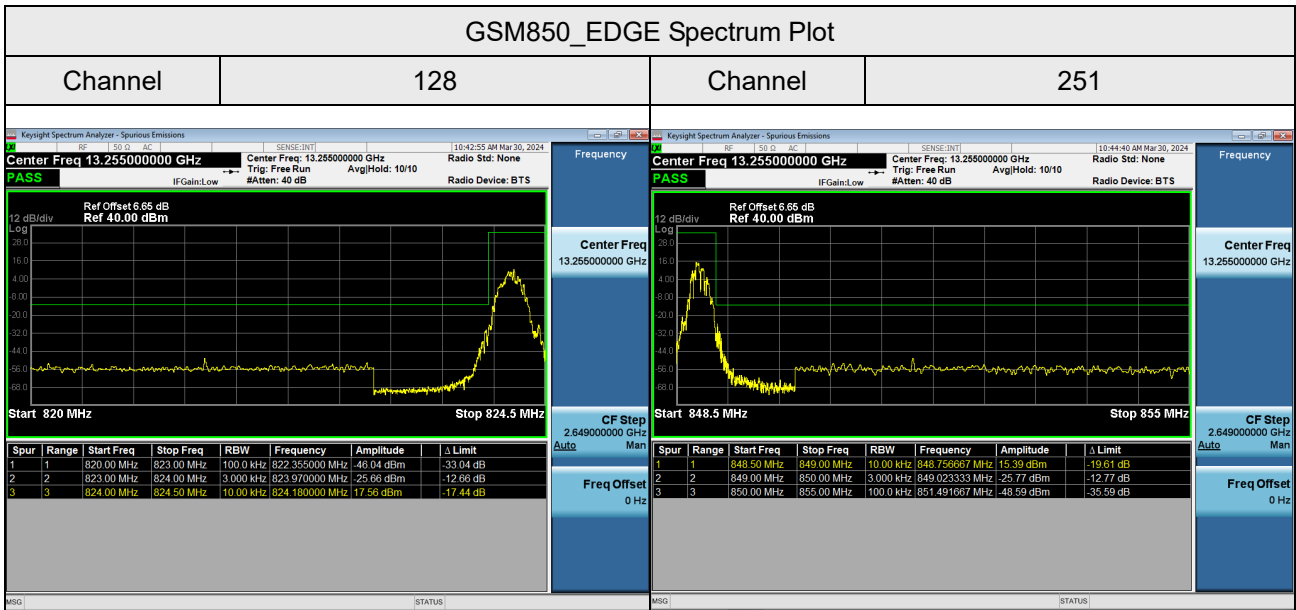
GSM850_EDGE Spectrum Plot

| Channel | 128 | Channel | 251 |
|---|---|---|---|

Keysight Spectrum Analyzer - Spurious Emissions
RF 50 Ω AC SENSE:INT 10:42:55 AM Mar 30, 2024
Center Freq 13.255000000 GHz
PASS
Center Freq: 13.255000000 GHz
Trig: Free Run Avg|Hold: 10/10
IFGain:Low #Atten: 40 dB
Radio Std: None
Radio Device: BTS
Ref Offset 6.65 dB
12 dB/div Ref 40.00 dBm
Log
28.0
16.0
4.00
-8.00
-20.0
-32.0
-44.0
-56.0
-68.0
Start 820 MHz Stop 824.5 MHz
Frequency
Center Freq
13.255000000 GHz
CF Step
2.649000000 GHz
Auto Man
Freq Offset
0 Hz

| Spur | Range | Start Freq | Stop Freq | RBW | Frequency | Amplitude | Δ Limit |
|---|---|---|---|---|---|---|---|
| 1 | 1 | 820.00 MHz | 823.00 MHz | 100.0 kHz | 822.355000 MHz | -46.04 dBm | -33.04 dB |
| 2 | 2 | 823.00 MHz | 824.00 MHz | 3.000 kHz | 823.970000 MHz | -25.66 dBm | -12.66 dB |
| 3 | 3 | 824.00 MHz | 824.50 MHz | 10.00 kHz | 824.180000 MHz | 17.56 dBm | -17.44 dB |

MSG STATUS

Keysight Spectrum Analyzer - Spurious Emissions
RF 50 Ω AC SENSE:INT 10:44:40 AM Mar 30, 2024
Center Freq 13.255000000 GHz
PASS
Center Freq: 13.255000000 GHz
Trig: Free Run Avg|Hold: 10/10
IFGain:Low #Atten: 40 dB
Radio Std: None
Radio Device: BTS
Ref Offset 6.65 dB
12 dB/div Ref 40.00 dBm
Log
28.0
16.0
4.00
-8.00
-20.0
-32.0
-44.0
-56.0
-68.0
Start 848.5 MHz Stop 855 MHz
Frequency
Center Freq
13.255000000 GHz
CF Step
2.649000000 GHz
Auto Man
Freq Offset
0 Hz

| Spur | Range | Start Freq | Stop Freq | RBW | Frequency | Amplitude | Δ Limit |
|---|---|---|---|---|---|---|---|
| 1 | 1 | 848.50 MHz | 849.00 MHz | 10.00 kHz | 848.756667 MHz | 15.39 dBm | -19.61 dB |
| 2 | 2 | 849.00 MHz | 850.00 MHz | 3.000 kHz | 849.023333 MHz | -25.77 dBm | -12.77 dB |
| 3 | 3 | 850.00 MHz | 855.00 MHz | 100.0 kHz | 851.491667 MHz | -48.59 dBm | -35.59 dB |

MSG STATUS